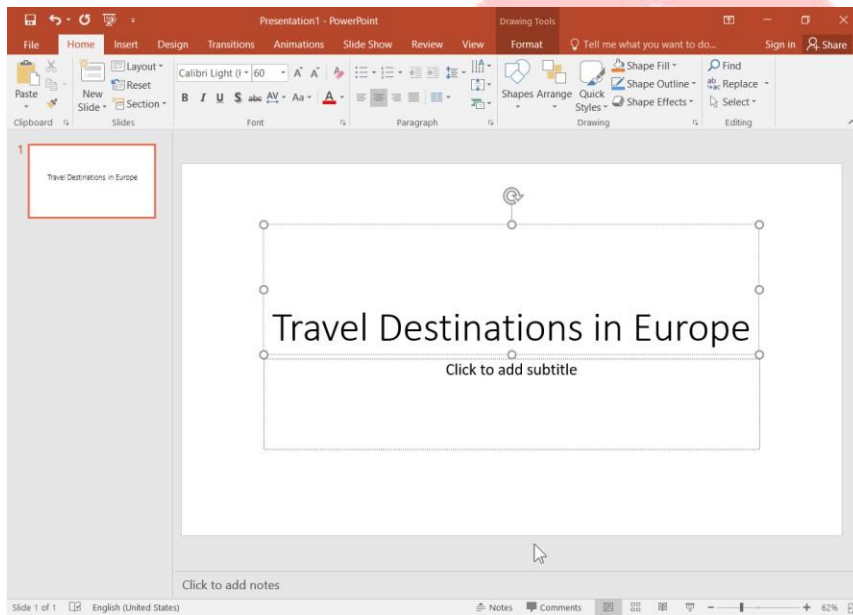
Presentation1 - PowerPoint

Drawing Tools

File Home Insert Design Transitions Animations Slide Show Review View Format Tell me what you want to do... Sign in Share

Paste

Clipboard

New Slide

Layout

Reset

Section

Slides

Calibri Light (I 60 A A

B I U S abc AV Aa A

Font

Paragraph

Shapes Arrange Quick Styles

Shape Fill

Shape Outline

Shape Effects

Drawing

Find

Replace

Select

Editing

1

Travel Destinations in Europe

Travel Destinations in Europe

Click to add subtitle

Click to add notes

Slide 1 of 1 English (United States) Notes Comments 62%